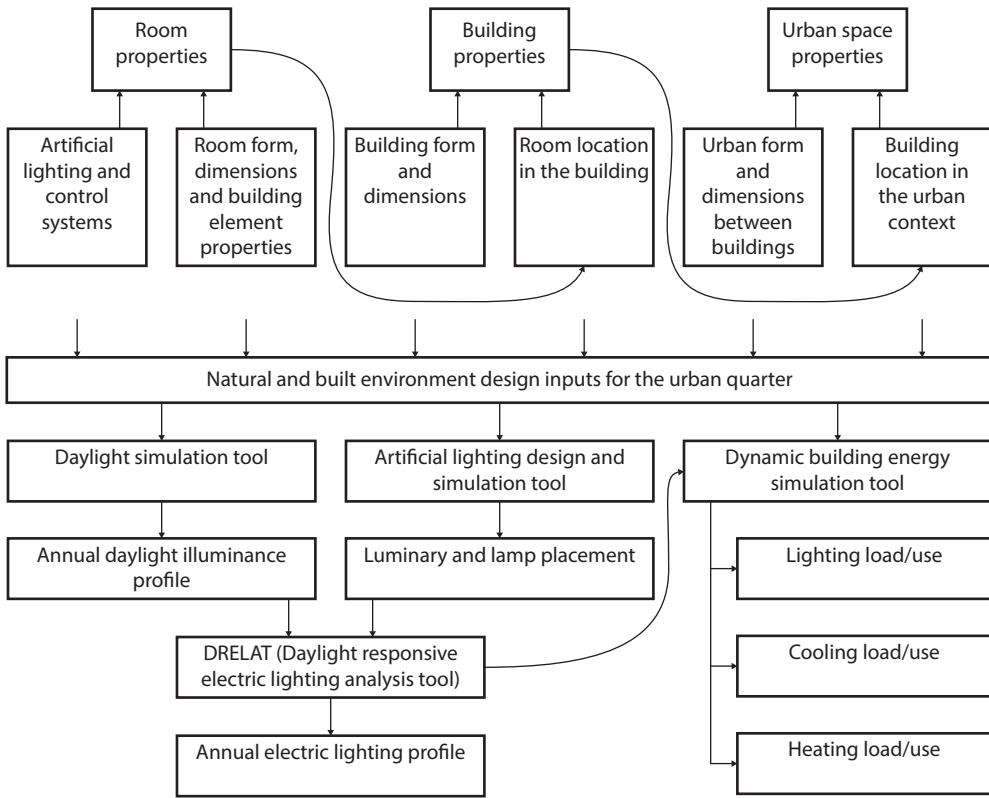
Room properties

Building properties

Urban space properties

Artificial lighting and control systems

Room form, dimensions and building element properties

Building form and dimensions

Room location in the building

Urban form and dimensions between buildings

Building location in the urban context

Natural and built environment design inputs for the urban quarter

Daylight simulation tool

Artificial lighting design and simulation tool

Dynamic building energy simulation tool

Annual daylight illuminance profile

Luminary and lamp placement

Lighting load/use

DRELAT (Daylight responsive electric lighting analysis tool)

Cooling load/use

Annual electric lighting profile

Heating load/use